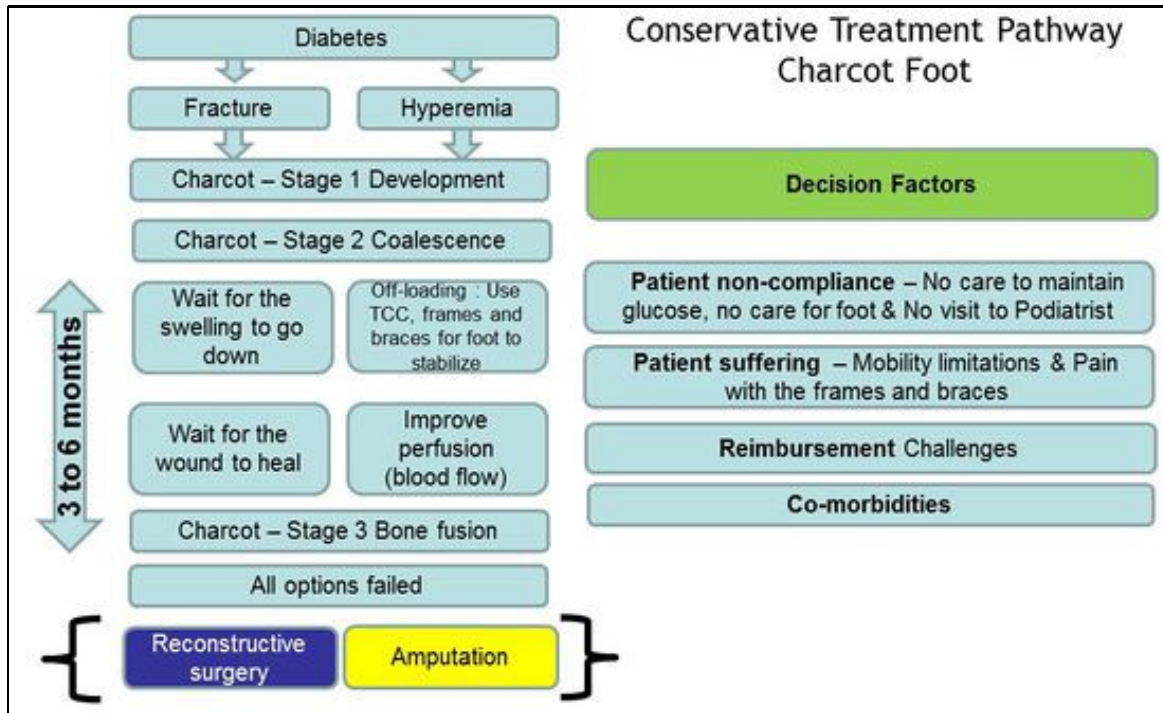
Conservative Treatment Pathway
Charcot Foot

Diabetes

Fracture

Hyperemia

Charcot – Stage 1 Development

Charcot – Stage 2 Coalescence

3 to 6 months

Wait for the swelling to go down

Off-loading : Use TCC, frames and braces for foot to stabilize

Wait for the wound to heal

Improve perfusion (blood flow)

Charcot – Stage 3 Bone fusion

All options failed

Reconstructive surgery

Amputation

Decision Factors

**Patient non-compliance** – No care to maintain glucose, no care for foot & No visit to Podiatrist

**Patient suffering** – Mobility limitations & Pain with the frames and braces

**Reimbursement** Challenges

**Co-morbidities**